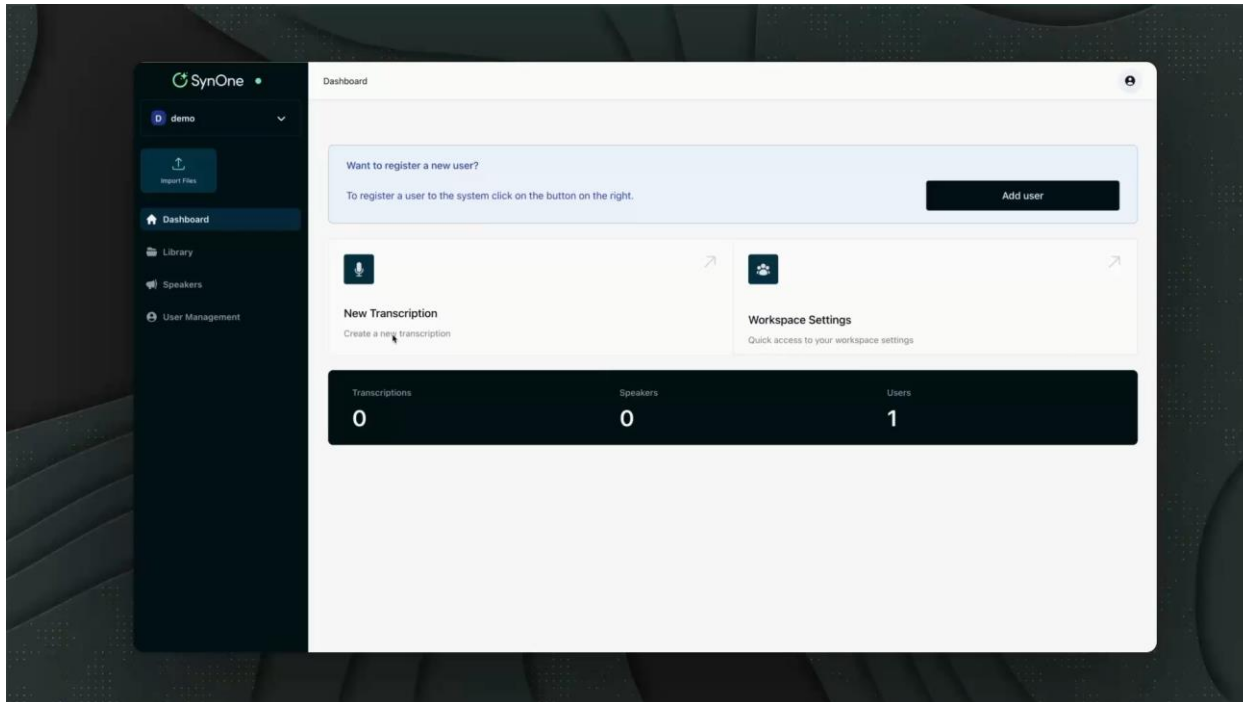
SynOne

D demo

Import Files

Dashboard

Library

Speakers

User Management

Dashboard

Want to register a new user?

To register a user to the system click on the button on the right.

Add user

New Transcription

Create a new transcription

Workspace Settings

Quick access to your workspace settings

Transcriptions
0

Speakers
0

Users
1